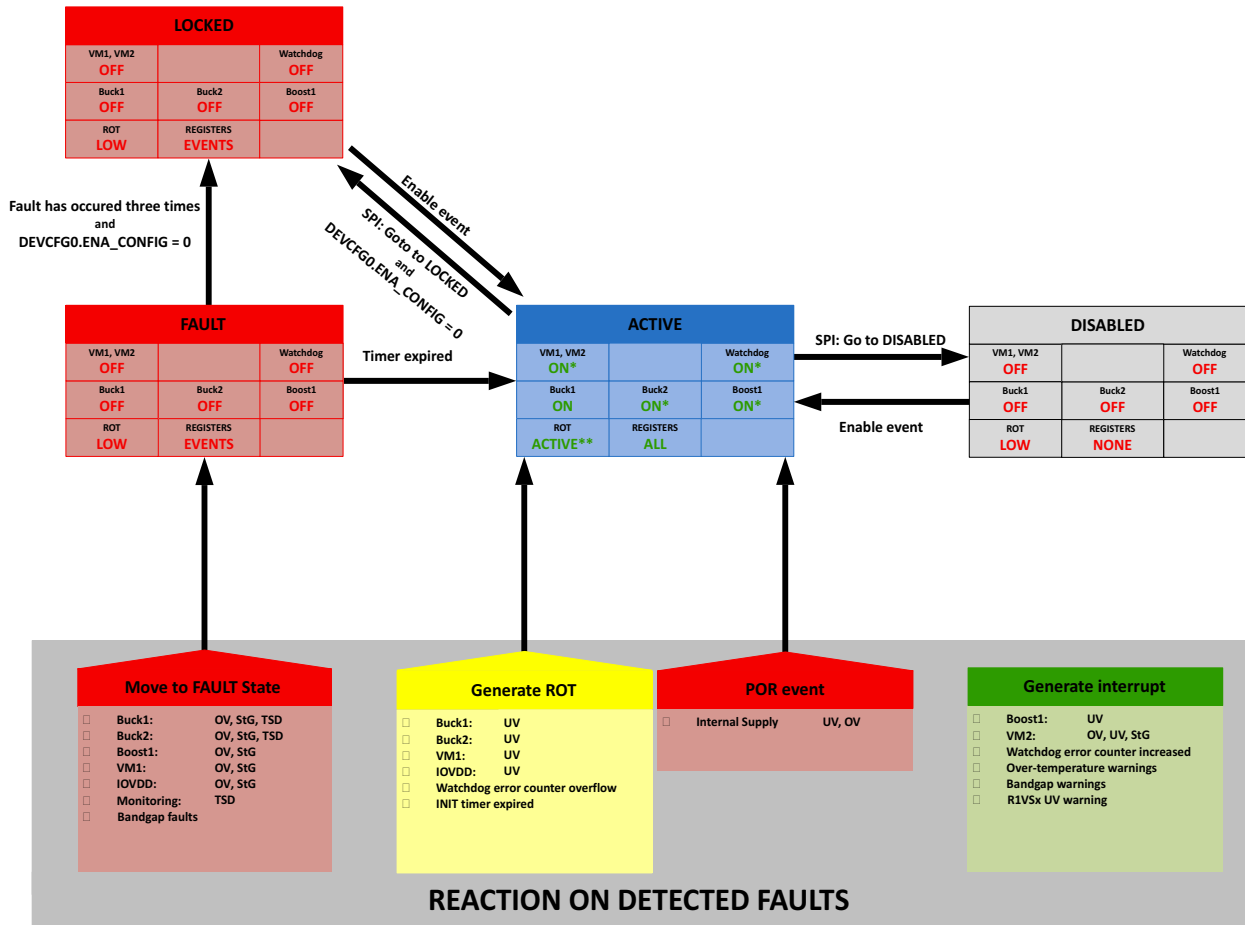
LOCKED

| VM1, VM2 OFF | | Watchdog OFF |
|---|---|---|
| Buck1 OFF | Buck2 OFF | Boost1 OFF |
| ROT LOW | REGISTERS EVENTS | |

Fault has occured three times and DEVCFG0.ENA_CONFIG = 0

Enable event

SPI: Goto to LOCKED and DEVCFG0.ENA_CONFIG = 0

FAULT

| VM1, VM2 OFF | | Watchdog OFF |
|---|---|---|
| Buck1 OFF | Buck2 OFF | Boost1 OFF |
| ROT LOW | REGISTERS EVENTS | |

Timer expired

ACTIVE

| VM1, VM2 ON* | | Watchdog ON* |
|---|---|---|
| Buck1 ON | Buck2 ON* | Boost1 ON* |
| ROT ACTIVE** | REGISTERS ALL | |

SPI: Go to DISABLED

Enable event

DISABLED

| VM1, VM2 OFF | | Watchdog OFF |
|---|---|---|
| Buck1 OFF | Buck2 OFF | Boost1 OFF |
| ROT LOW | REGISTERS NONE | |

Move to FAULT State

Buck1: OV, StG, TSD
Buck2: OV, StG, TSD
Boost1: OV, StG
VM1: OV, StG
IOVDD: OV, StG
Monitoring: TSD
Bandgap faults

Generate ROT

Buck1: UV
Buck2: UV
VM1: UV
IOVDD: UV
Watchdog error counter overflow
INIT timer expired

POR event

Internal Supply UV, OV

Generate interrupt

Boost1: UV
VM2: OV, UV, StG
Watchdog error counter increased
Over-temperature warnings
Bandgap warnings
R1VSx UV warning

REACTION ON DETECTED FAULTS